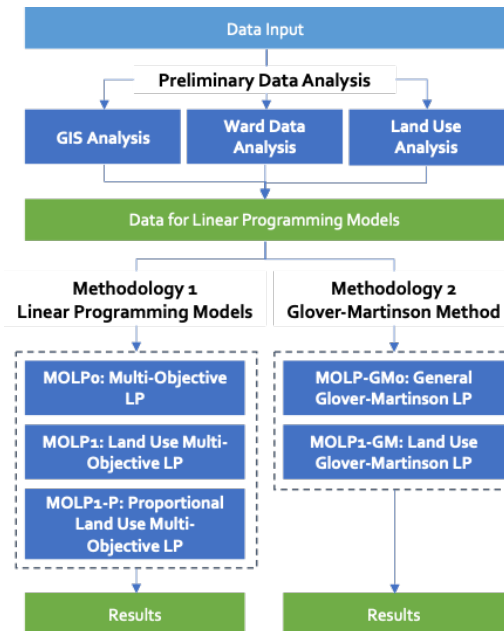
Data Input

Preliminary Data Analysis

GIS Analysis

Ward Data Analysis

Land Use Analysis

Data for Linear Programming Models

Methodology 1
Linear Programming Models

MOLP0: Multi-Objective LP

MOLP1: Land Use Multi-Objective LP

MOLP1-P: Proportional Land Use Multi-Objective LP

Results

Methodology 2
Glover-Martinson Method

MOLP-GM0: General Glover-Martinson LP

MOLP1-GM: Land Use Glover-Martinson LP

Results